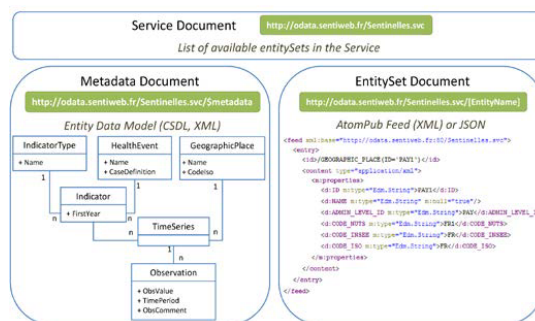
Service Document
http://odata.sentiweb.fr/Sentinelles.svc
List of available entitySets in the Service

Metadata Document
http://odata.sentiweb.fr/Sentinelles.svc/$metadata
Entity Data Model (CSDL, XML)

IndicatorType
+ Name

HealthEvent
+ Name
+ CaseDefinition

GeographicPlace
+ Name
+ CodeIso

1
n
1
n
n
1

Indicator
+ FirstYear

TimeSeries

Observation
+ ObsValue
+ TimePeriod
+ ObsComment

EntitySet Document
http://odata.sentiweb.fr/Sentinelles.svc/[EntityName]
AtomPub Feed (XML) or JSON

<feed xml:base="http://odata.sentiweb.fr/S0/Sentinelles.svc">
<entry>
<id>/GEOGRAPHIC_PLACE(ID='FAY1')</id>
<content type="application/xml">
<m:properties>
<d:ID m:type="Edm.String">FAY1</d:ID>
<d:NAME m:type="Edm.String" m:null="true"/>
<d:ADMIN_LEVEL_ID m:type="Edm.String">PAY</d:ADMIN_LEVEL_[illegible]
<d:CODE_NUTS m:type="Edm.String">FR1</d:CODE_NUTS>
<d:CODE_INSEE m:type="Edm.String">FR</d:CODE_INSEE>
<d:CODE_ISO m:type="Edm.String">FR</d:CODE_ISO>
</m:properties>
</content>
</entry>
</feed>